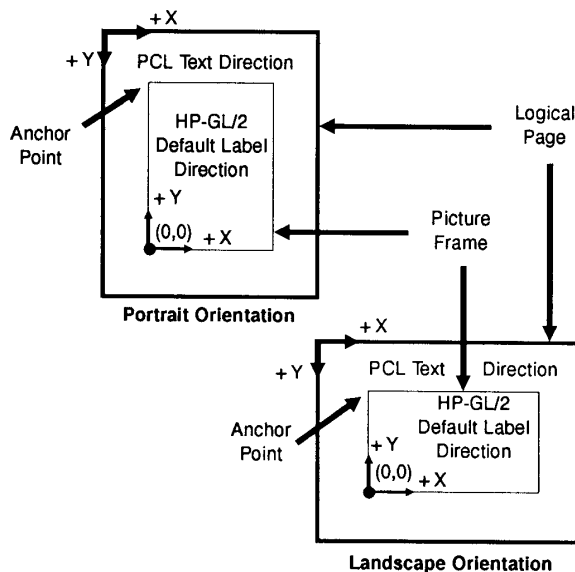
+ X

+ Y

PCL Text Direction

Anchor Point

HP-GL/2 Default Label Direction

+ Y

(0,0) + X

Logical Page

Picture Frame

Portrait Orientation

+ X

+ Y

PCL Text Direction

Anchor Point

HP-GL/2 Default Label Direction

+ Y

(0,0) + X

Landscape Orientation